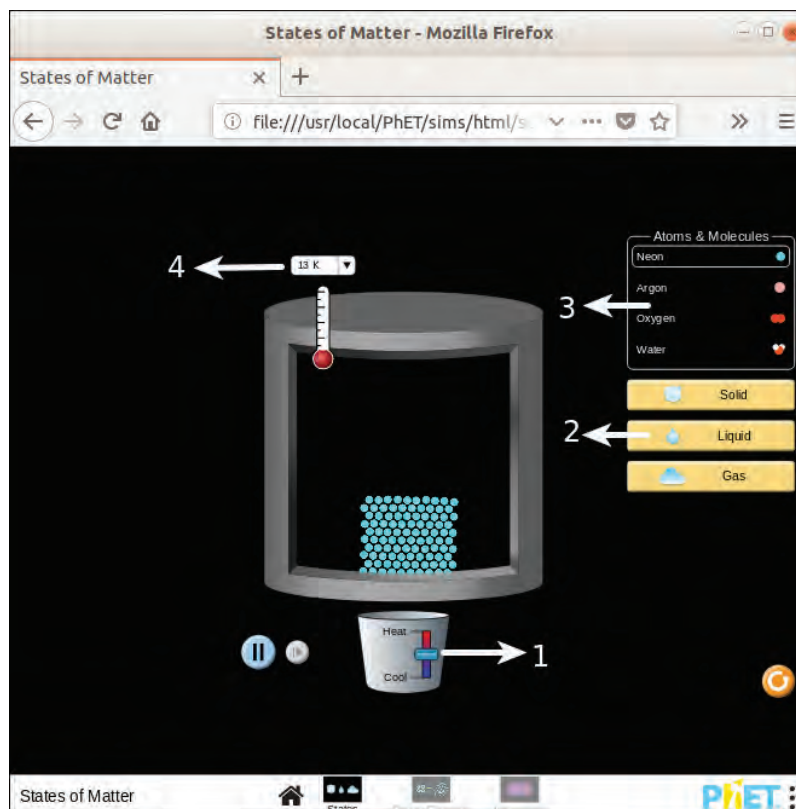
States of Matter - Mozilla Firefox

States of Matter ×  +

file:///usr/local/PhET/sims/html/s

4

13 K

Atoms & Molecules

Neon

Argon

3

Oxygen

Water

Solid

2

Liquid

Gas

Heat

Cool

1

States of Matter

States

PhET